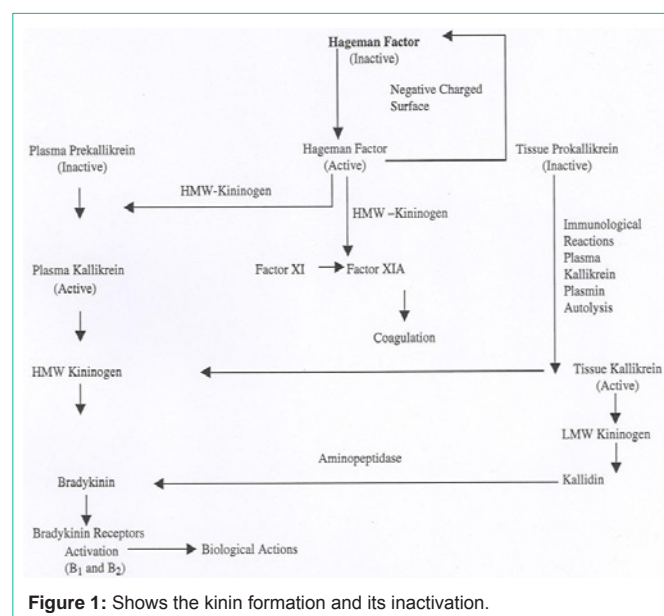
Hageman Factor
(Inactive)

Negative Charged Surface

Plasma Prekallikrein
(Inactive)

Hageman Factor
(Active)

Tissue Prokallikrein
(Inactive)

HMW-Kininogen

HMW –Kininogen

Immunological Reactions
Plasma Kallikrein
Plasmin
Autolysis

Plasma Kallikrein
(Active)

Factor XI → Factor XIA

Coagulation

HMW Kininogen

Tissue Kallikrein
(Active)

LMW Kininogen

Aminopeptidase

Bradykinin

Kallidin

Bradykinin Receptors Activation
($B_1$ and $B_2$)

Biological Actions

**Figure 1:** Shows the kinin formation and its inactivation.